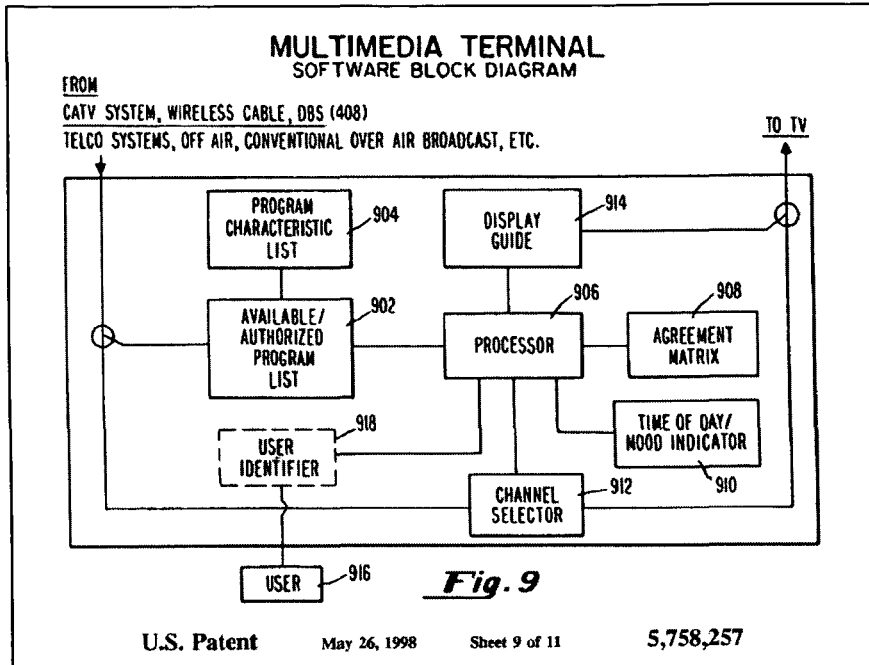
MULTIMEDIA TERMINAL
SOFTWARE BLOCK DIAGRAM

FROM
CATV SYSTEM, WIRELESS CABLE, DBS (408)
TELCO SYSTEMS, OFF AIR, CONVENTIONAL OVER AIR BROADCAST, ETC.

TO TV

PROGRAM CHARACTERISTIC LIST
904

DISPLAY GUIDE
914

AVAILABLE/ AUTHORIZED PROGRAM LIST
902

PROCESSOR
906

AGREEMENT MATRIX
908

USER IDENTIFIER
918

TIME OF DAY/ MOOD INDICATOR
910

CHANNEL SELECTOR
912

USER
916

Fig. 9

U.S. Patent May 26, 1998 Sheet 9 of 11 5,758,257